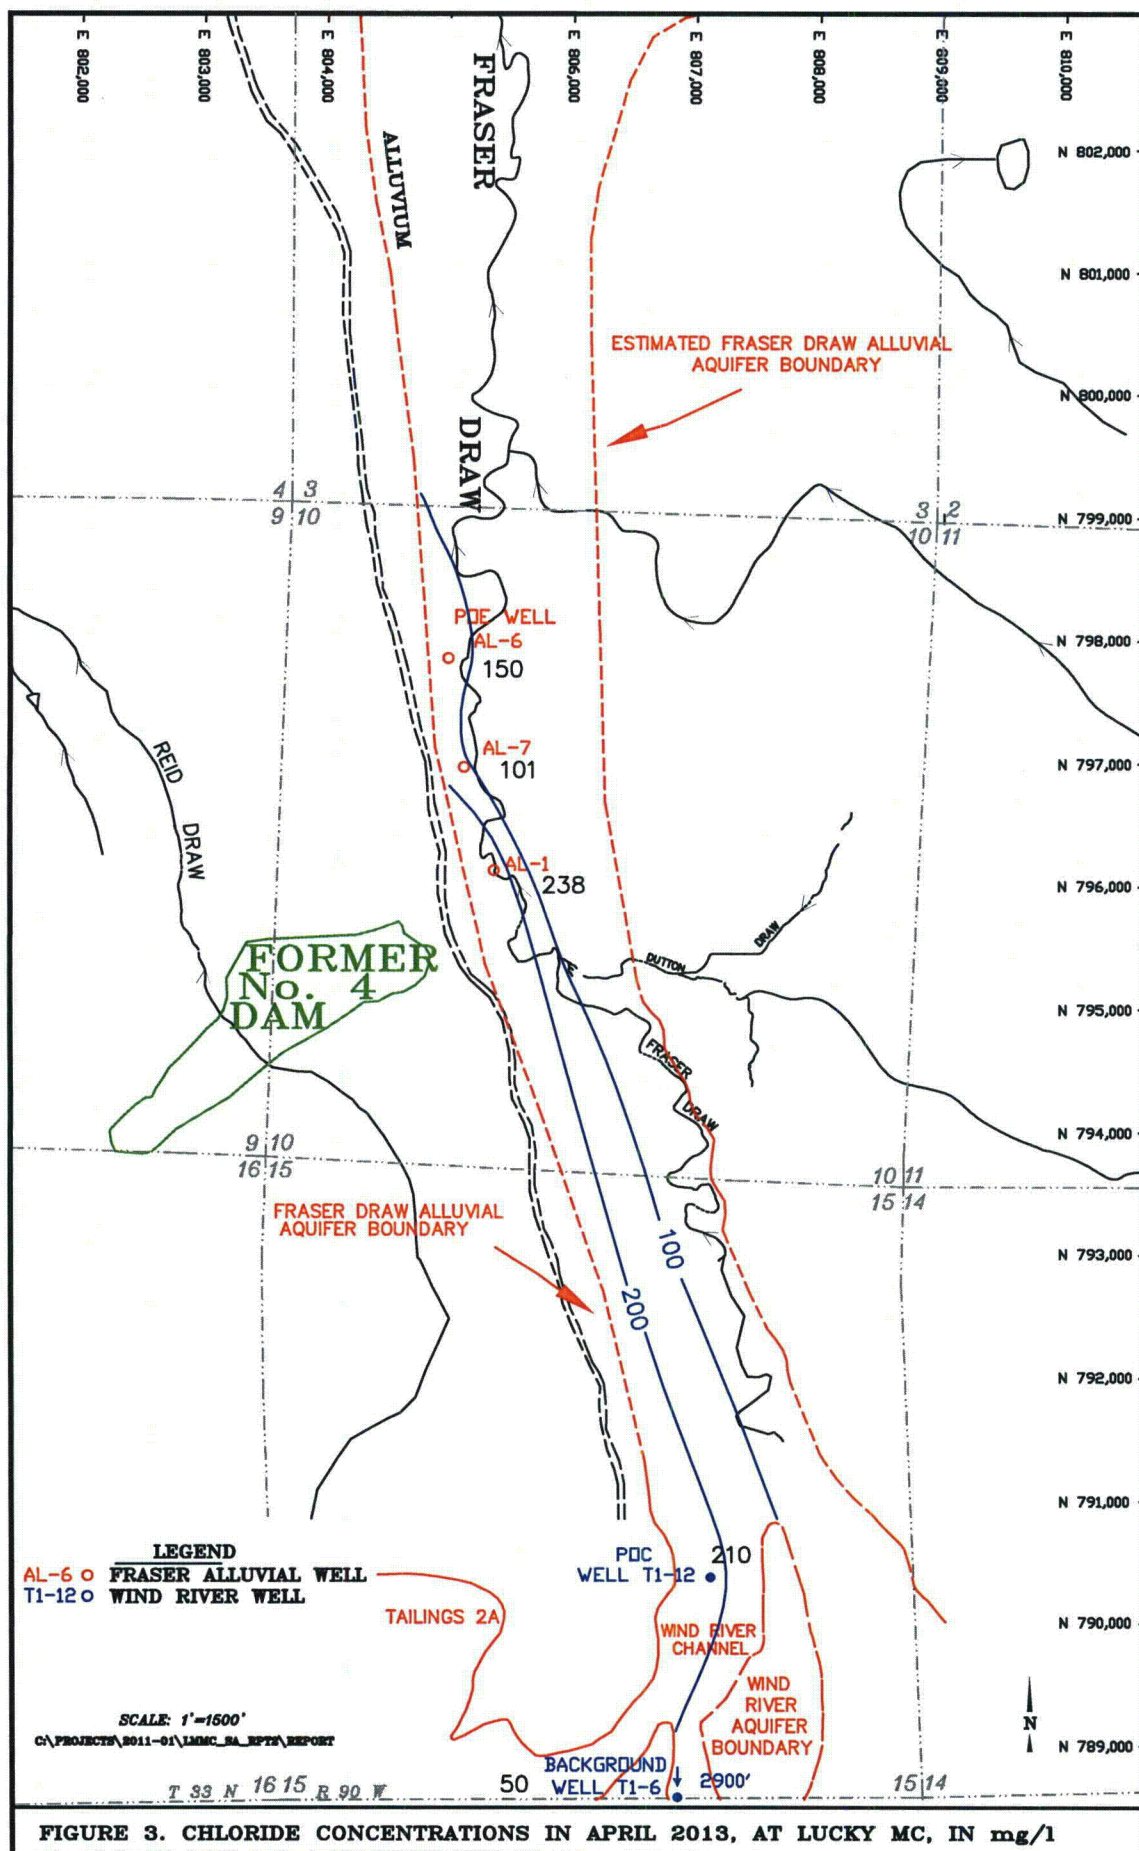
E 802,000
E 803,000
E 804,000
E 806,000
E 807,000
E 808,000
E 809,000
E 810,000

FRASER
ALLUVIUM

N 802,000
N 801,000

ESTIMATED FRASER DRAW ALLUVIAL AQUIFER BOUNDARY

N 800,000

DRAW

4 3
9 10

3 2
10 11

N 799,000

POE WELL
AL-6
150

N 798,000

AL-7
101

N 797,000

REID
DRAW

AL-1
238

N 796,000

DRAW
DUTTON

FORMER
No. 4
DAM

N 795,000

FRASER
DRAW

9 10
16 15

N 794,000

10 11
15 14

FRASER DRAW ALLUVIAL AQUIFER BOUNDARY

100
200

N 793,000

N 792,000

N 791,000

LEGEND
AL-6 o FRASER ALLUVIAL WELL
T1-12 o WIND RIVER WELL

POC WELL T1-12
210

TAILINGS 2A

WIND RIVER CHANNEL

N 790,000

WIND RIVER AQUIFER BOUNDARY

SCALE: 1"=1500'
C:\PROJECTS\2011-01\LMMC_SA_RPTS\REPORT

N

N 789,000

BACKGROUND WELL T1-6
50
2900'

T 33 N 16 15 R 90 W
15 14

FIGURE 3. CHLORIDE CONCENTRATIONS IN APRIL 2013, AT LUCKY MC, IN mg/l